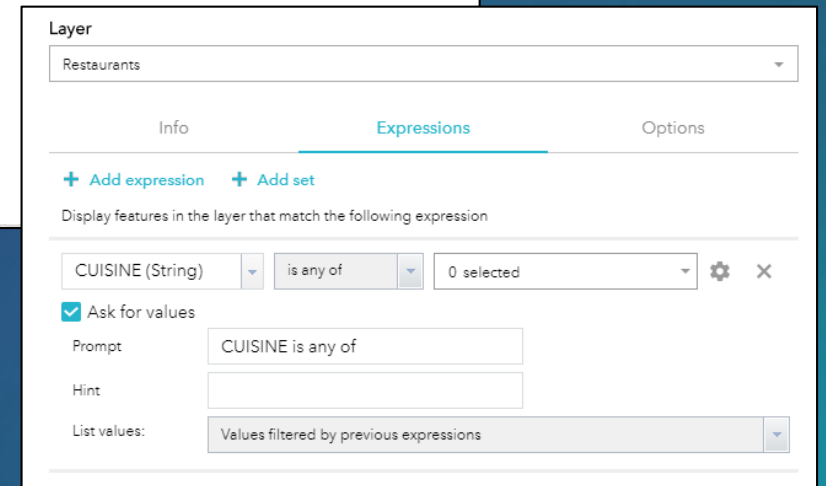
Layer

Restaurants

Info Expressions Options

+ Add expression + Add set

Display features in the layer that match the following expression

CUISINE (String) is any of 0 selected

Ask for values

Prompt CUISINE is any of

Hint

List values: Values filtered by previous expressions